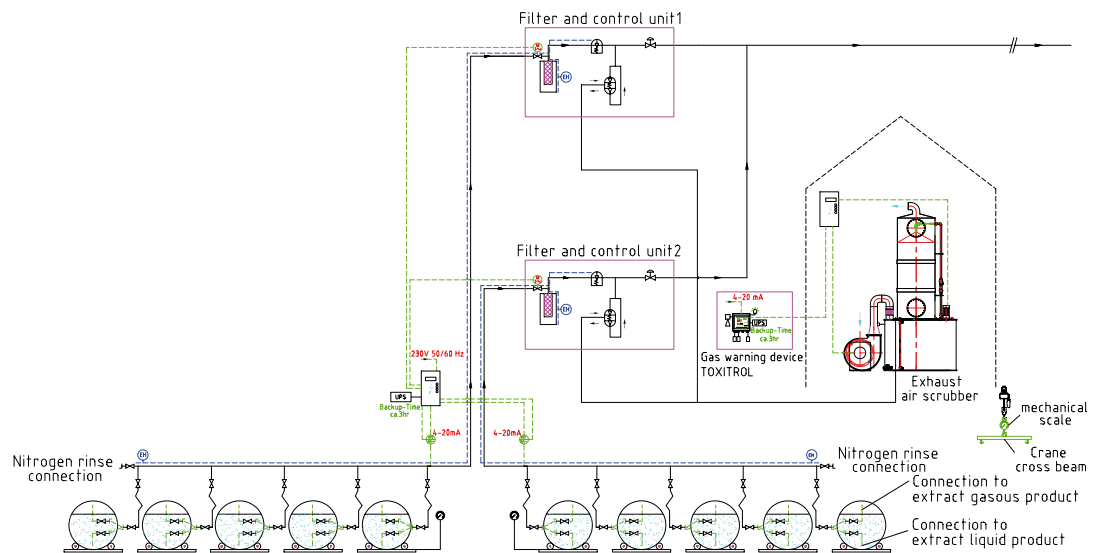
Filter and control unit1

Filter and control unit2

4-20 mA

UPS

Backup-Time ca.3hr

Gas warning device TOXITROL

Exhaust air scrubber

230V 50/60 Hz

UPS

Backup-Time ca.3hr

4-20mA

4-20mA

EH

EH

EH

EH

mechanical scale

Crane cross beam

Nitrogen rinse connection

Nitrogen rinse connection

Connection to extract gasous product

Connection to extract liquid product